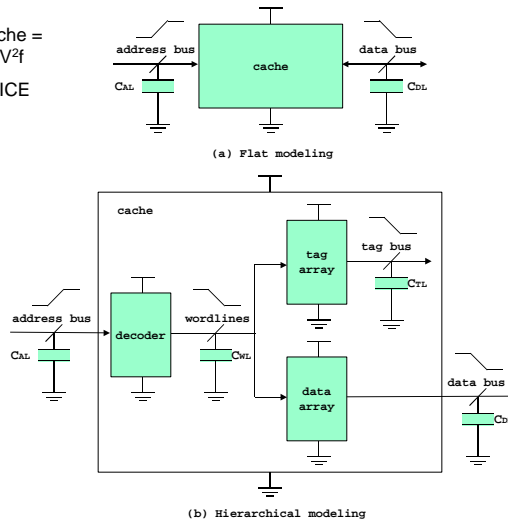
che =
V²f

ICE

address bus

cache

data bus

$C_{AL}$

$C_{DL}$

(a) Flat modeling

cache

tag array

tag bus

$C_{TL}$

address bus

decoder

wordlines

$C_{AL}$

$C_{WL}$

data array

data bus

$C_{D}$

(b) Hierarchical modeling